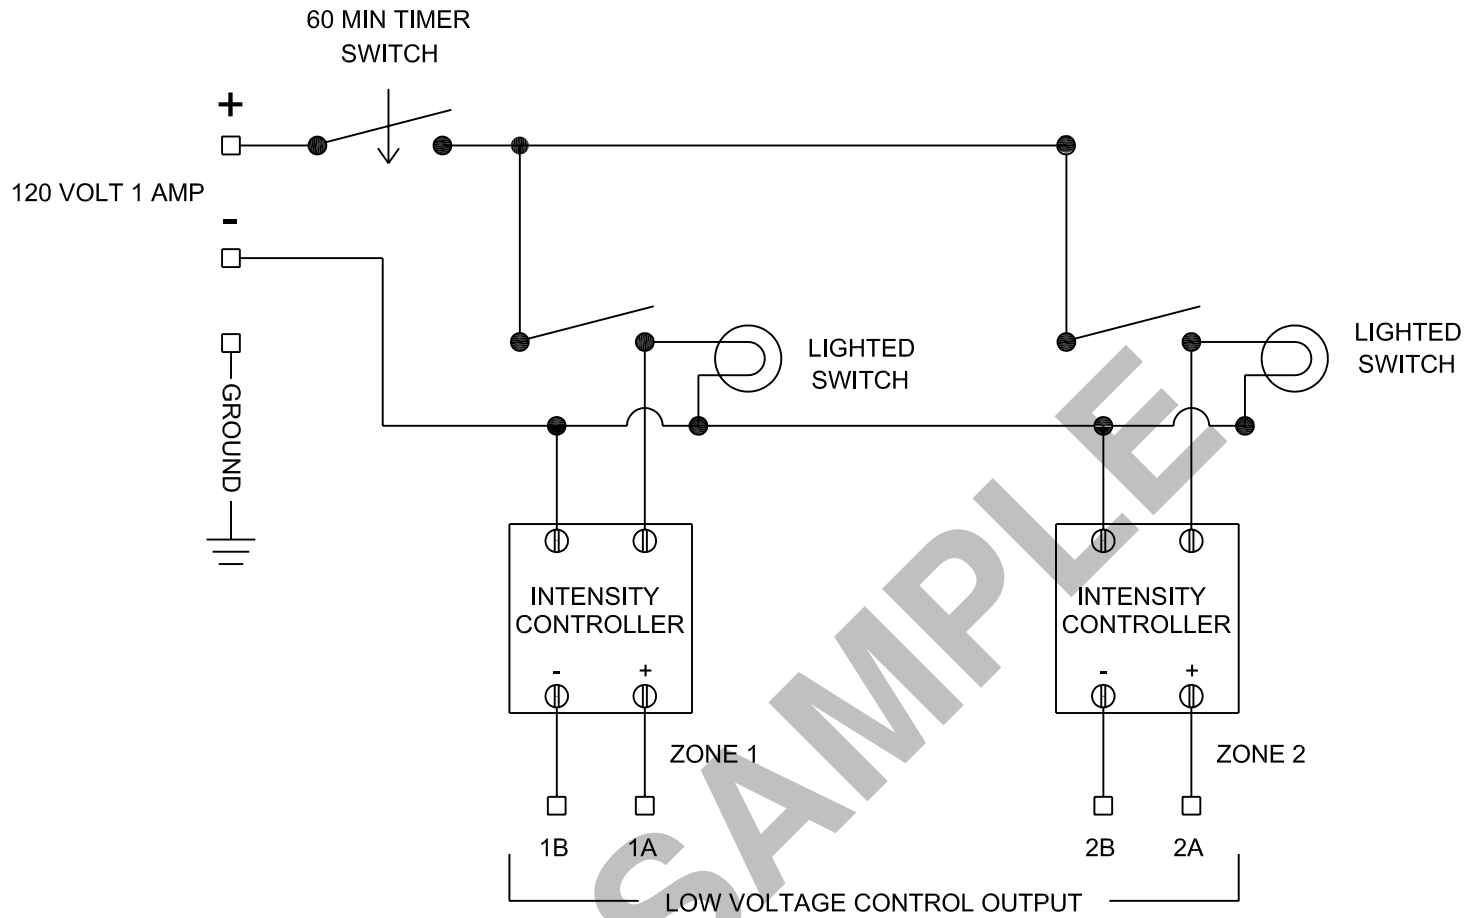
60 MIN TIMER SWITCH

+

120 VOLT 1 AMP

-

GROUND

LIGHTED SWITCH

LIGHTED SWITCH

INTENSITY CONTROLLER

-
+

INTENSITY CONTROLLER

-
+

ZONE 1

ZONE 2

1B 1A

2B 2A

LOW VOLTAGE CONTROL OUTPUT

SAMPLE